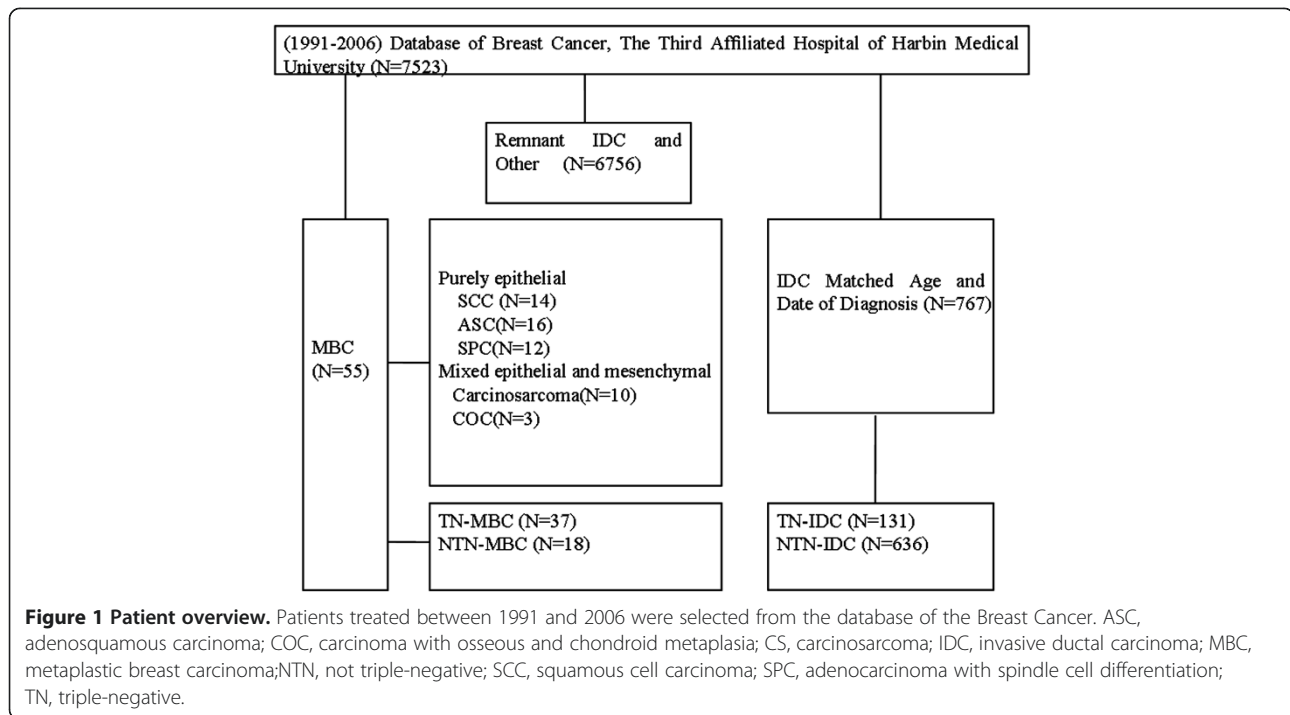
(1991-2006) Database of Breast Cancer, The Third Affiliated Hospital of Harbin Medical University (N=7523)

Remnant IDC and Other (N=6756)

MBC (N=55)

Purely epithelial
SCC (N=14)
ASC(N=16)
SPC(N=12)
Mixed epithelial and mesenchymal
Carcinosarcoma(N=10)
COC(N=3)

IDC Matched Age and Date of Diagnosis (N=767)

TN-MBC (N=37)
NTN-MBC (N=18)

TN-IDC (N=131)
NTN-IDC (N=636)

**Figure 1 Patient overview.** Patients treated between 1991 and 2006 were selected from the database of the Breast Cancer. ASC, adenosquamous carcinoma; COC, carcinoma with osseous and chondroid metaplasia; CS, carcinosarcoma; IDC, invasive ductal carcinoma; MBC, metaplastic breast carcinoma;NTN, not triple-negative; SCC, squamous cell carcinoma; SPC, adenocarcinoma with spindle cell differentiation; TN, triple-negative.